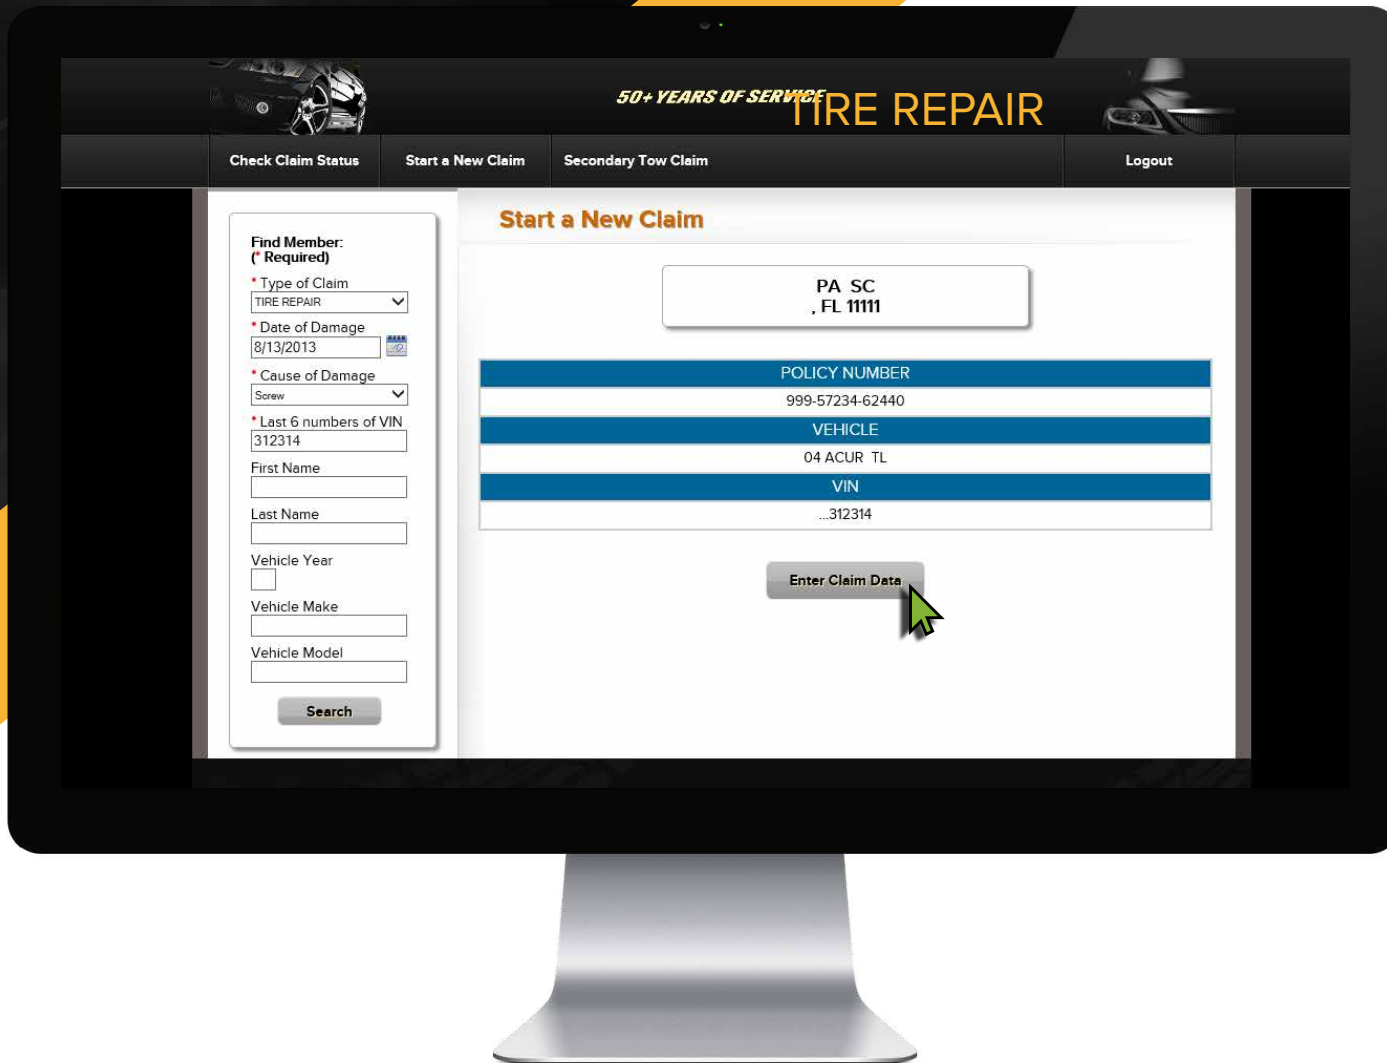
50+ YEARS OF SERVICE TIRE REPAIR

Check Claim Status | Start a New Claim | Secondary Tow Claim | Logout

Find Member:
(* Required)
* Type of Claim
TIRE REPAIR
* Date of Damage
8/13/2013
* Cause of Damage
Screw
* Last 6 numbers of VIN
312314
First Name
Last Name
Vehicle Year
Vehicle Make
Vehicle Model
Search

Start a New Claim

PA SC
, FL 11111

| POLICY NUMBER |
|---|
| 999-57234-62440 |
| VEHICLE |
| 04 ACUR TL |
| VIN |
| ...312314 |

Enter Claim Data